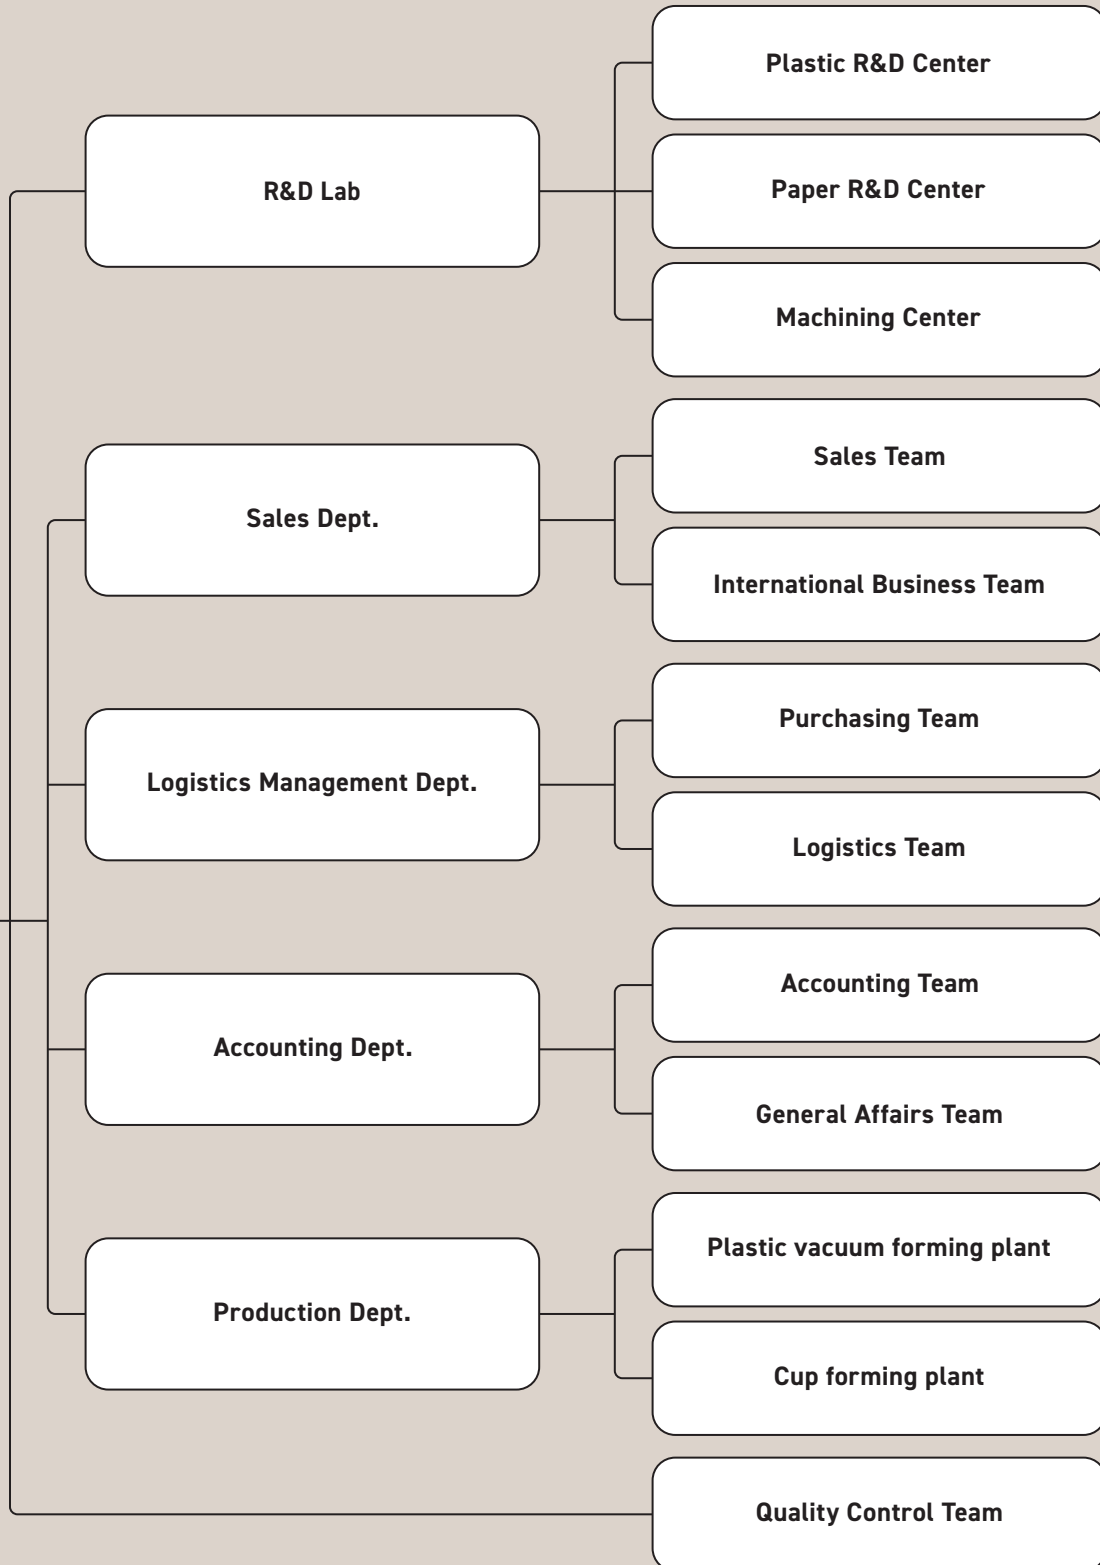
R&D Lab

Plastic R&D Center

Paper R&D Center

Machining Center

Sales Dept.

Sales Team

International Business Team

Logistics Management Dept.

Purchasing Team

Logistics Team

Accounting Dept.

Accounting Team

General Affairs Team

Production Dept.

Plastic vacuum forming plant

Cup forming plant

Quality Control Team